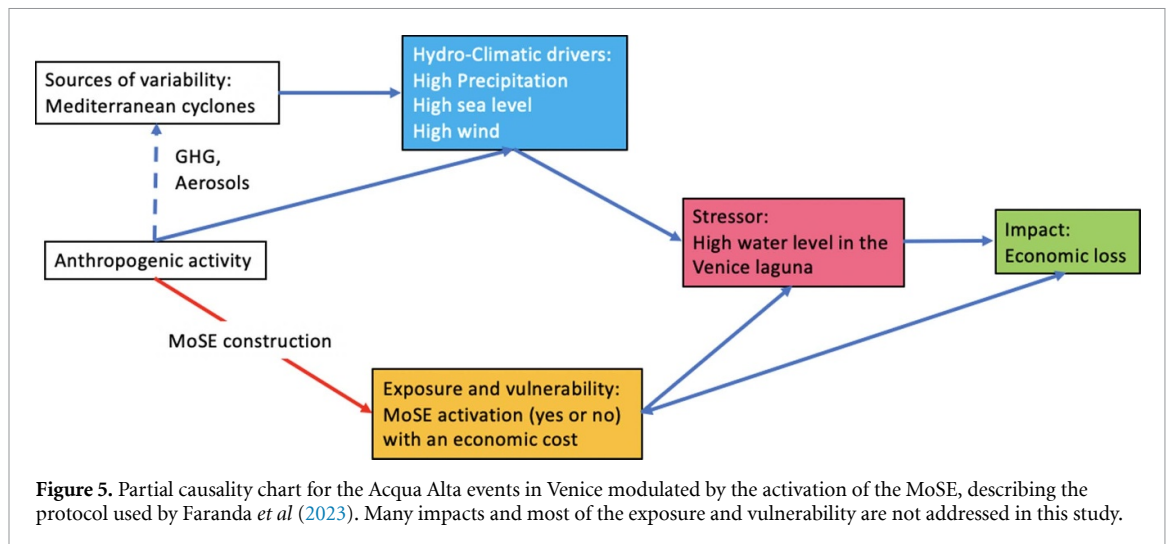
Sources of variability:
Mediterranean cyclones

Hydro-Climatic drivers:
High Precipitation
High sea level
High wind

GHG,
Aerosols

Anthropogenic activity

Stressor:
High water level in the Venice laguna

Impact:
Economic loss

MoSE construction

Exposure and vulnerability:
MoSE activation (yes or no) with an economic cost

**Figure 5.** Partial causality chart for the Acqua Alta events in Venice modulated by the activation of the MoSE, describing the protocol used by Faranda *et al* (2023). Many impacts and most of the exposure and vulnerability are not addressed in this study.